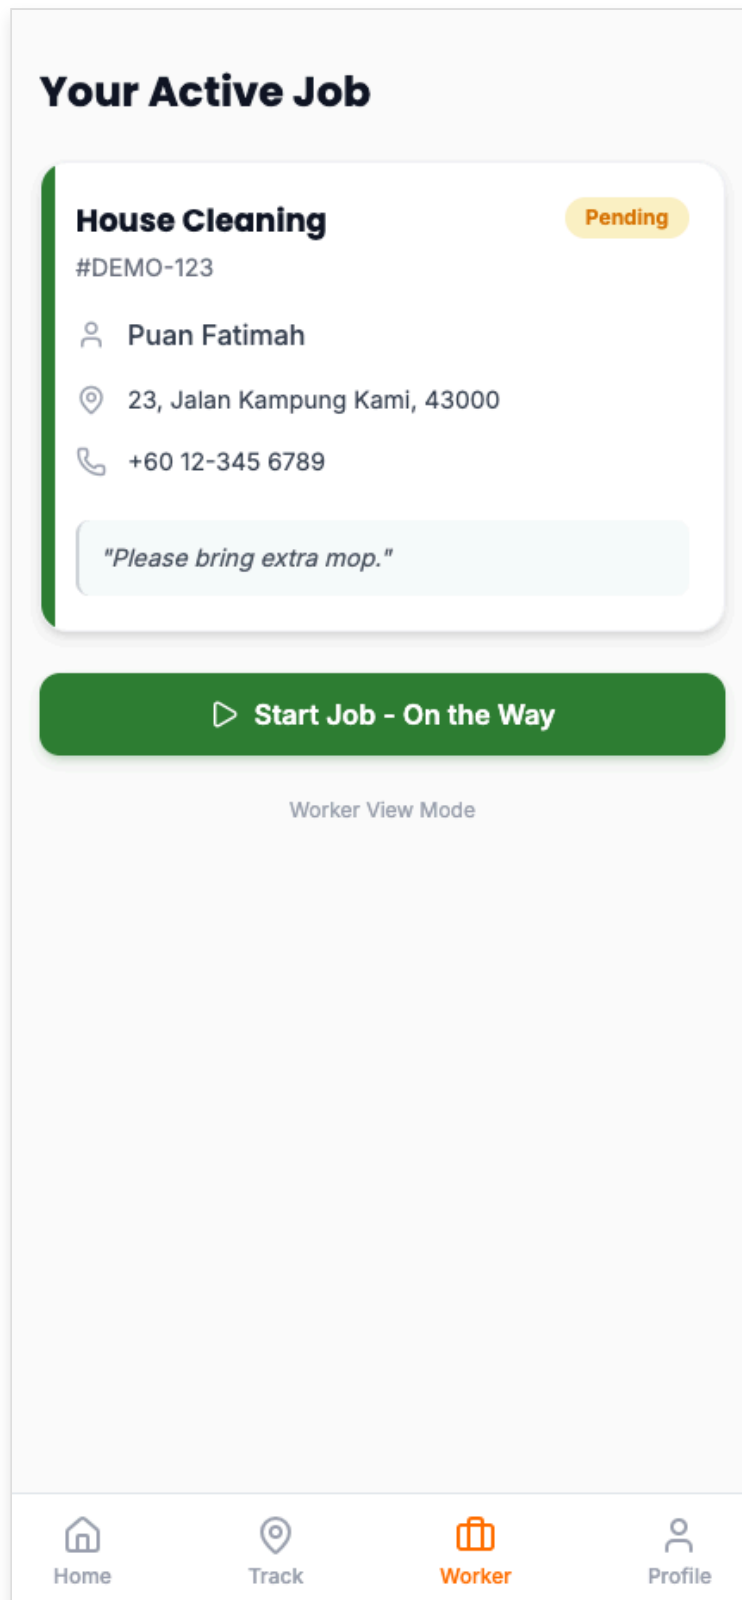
Your Active Job

House Cleaning
Pending
#DEMO-123

Puan Fatimah

23, Jalan Kampung Kami, 43000

+60 12-345 6789

"Please bring extra mop."

Start Job - On the Way

Worker View Mode

Home
Track
Worker
Profile